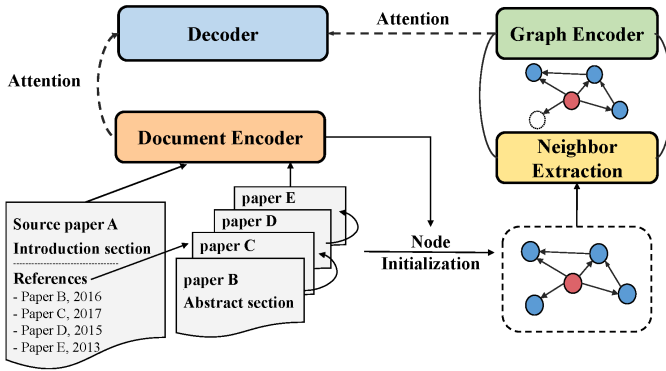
Decoder

Attention

Graph Encoder

Attention

Document Encoder

Neighbor Extraction

Source paper A
Introduction section

References
- Paper B, 2016
- Paper C, 2017
- Paper D, 2015
- Paper E, 2013

paper E
paper D
paper C
paper B
Abstract section

Node Initialization